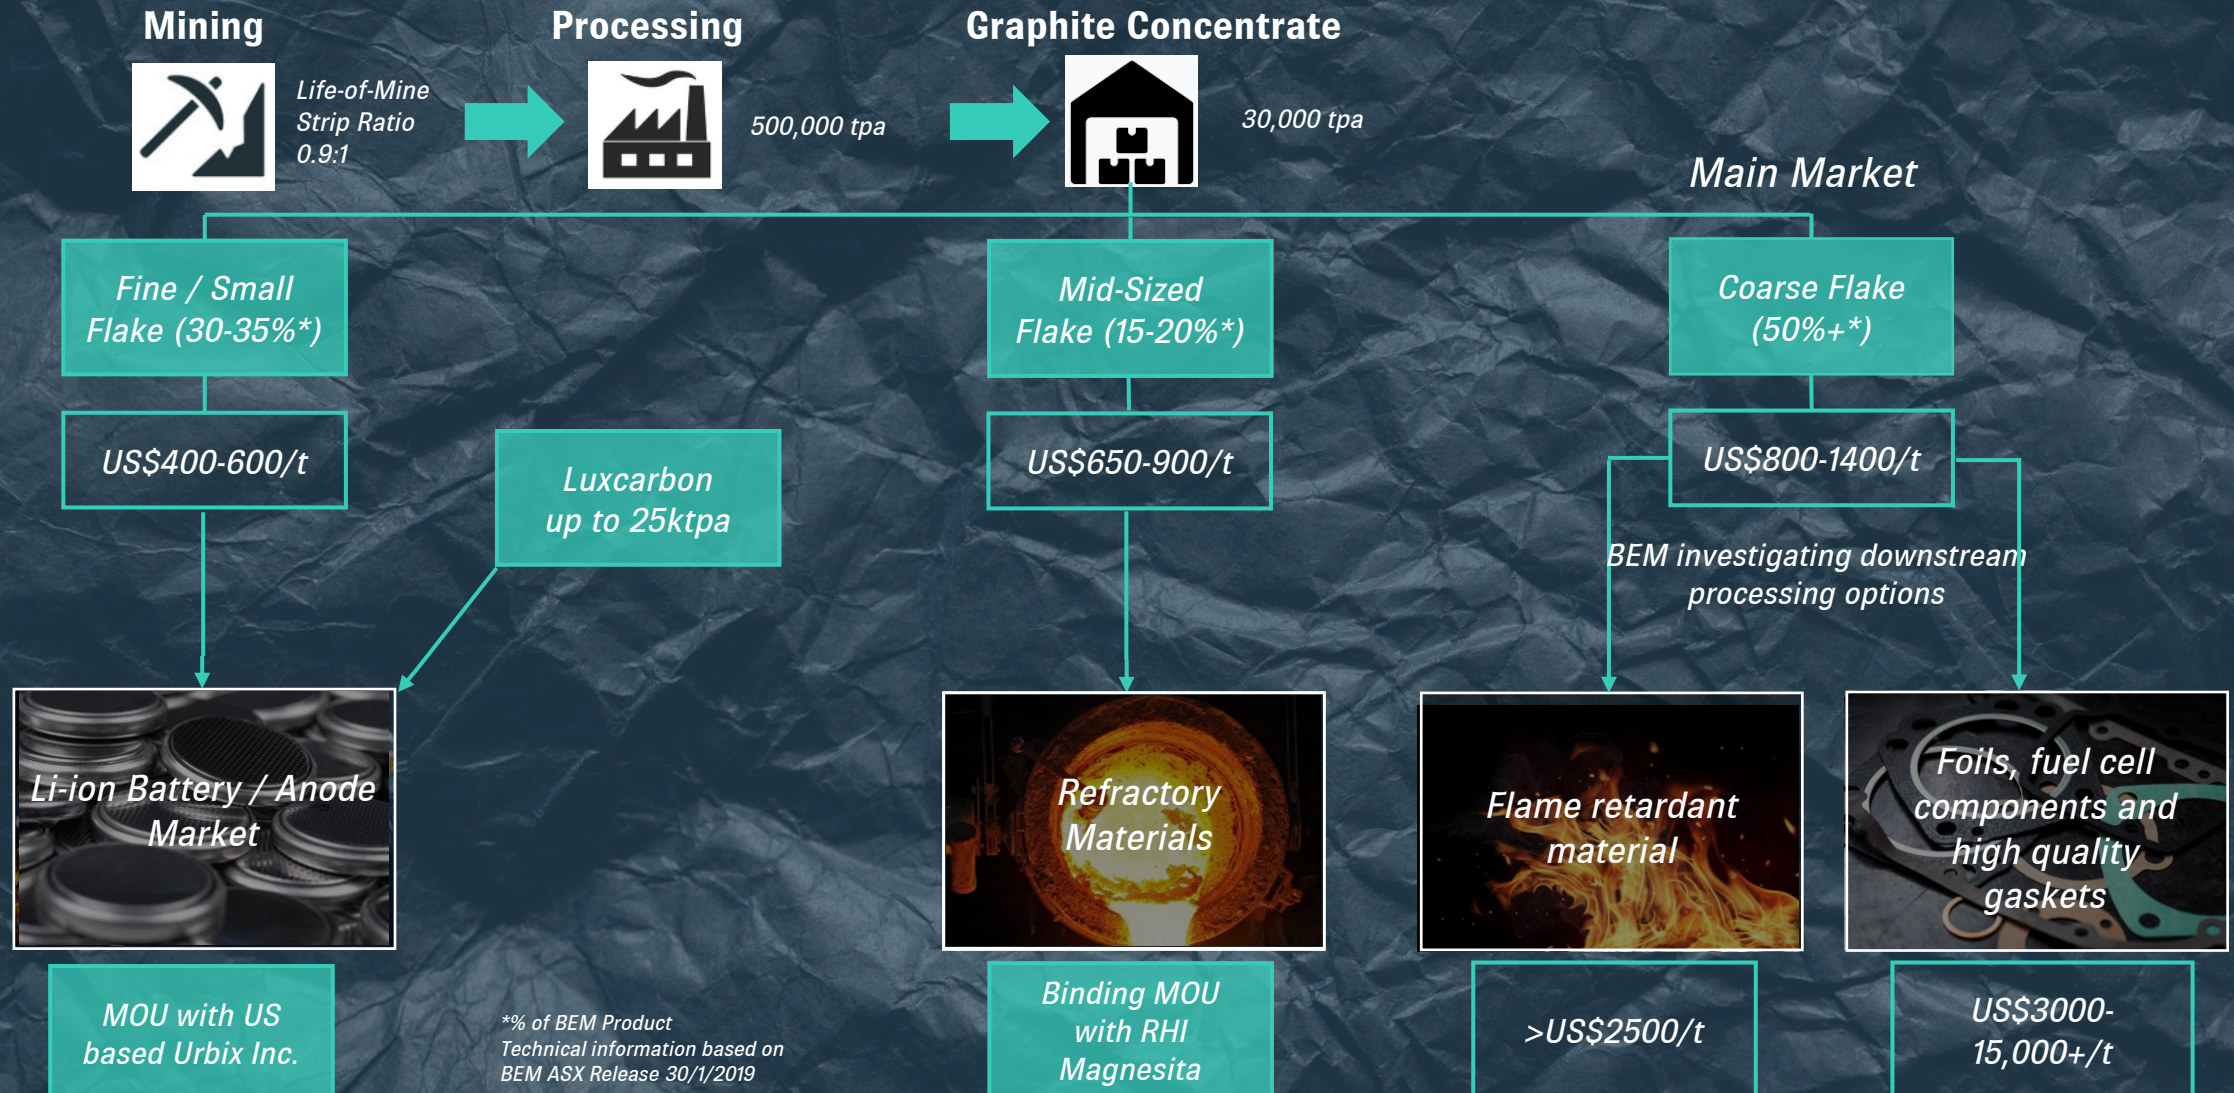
Mining

Life-of-Mine Strip Ratio 0.9:1

Processing

500,000 tpa

Graphite Concentrate

30,000 tpa

Main Market

Fine / Small Flake (30-35%*)

US$400-600/t

Luxcarbon up to 25ktpa

Mid-Sized Flake (15-20%*)

US$650-900/t

Coarse Flake (50%+*)

US$800-1400/t

BEM investigating downstream processing options

Li-ion Battery / Anode Market

Refractory Materials

Flame retardant material

Foils, fuel cell components and high quality gaskets

MOU with US based Urbix Inc.

*% of BEM Product
Technical information based on BEM ASX Release 30/1/2019

Binding MOU with RHI Magnesita

>US$2500/t

US$3000-15,000+/t